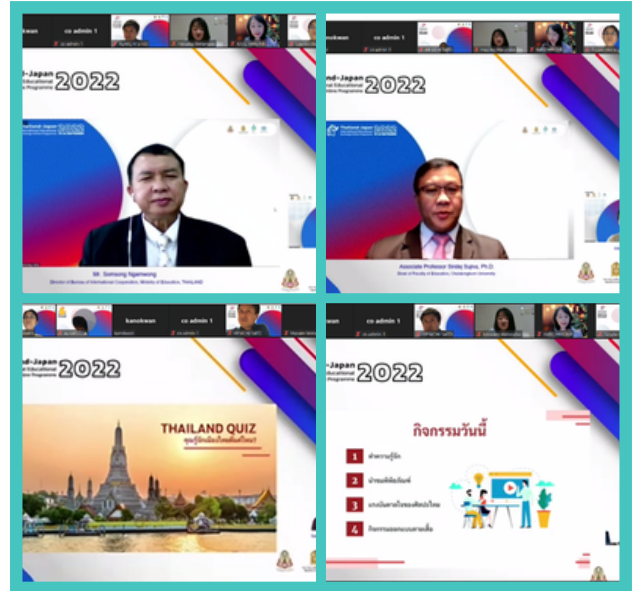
kanokwan
co admin 1
and-Japan
Educational
Programme
2022
Mr. Somsong Ngamwong
Director of Bureau of International Cooperation, Ministry of Education, THAILAND

co admin 1
and-Japan
2022
Associate Professor Siridej Sujiva, Ph.D.
Dean of Faculty of Education, Chulalongkorn University

kanokwan
co admin 1
and-Japan
Educational
Programme
2022
THAILAND QUIZ
คุณรู้จักเมืองไทยดีแค่ไหน?

kanokwan
co admin 1
and-Japan
Educational
Programme
2022
กิจกรรมวันนี้
1 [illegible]
2 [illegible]
3 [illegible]
4 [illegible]